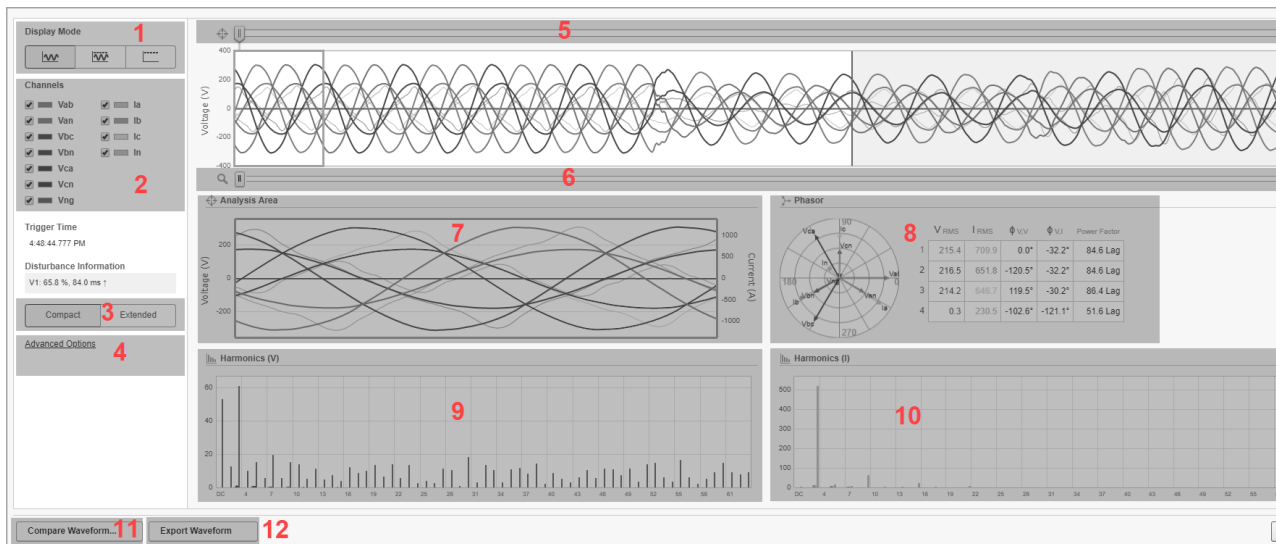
Display Mode
1

Channels
Vab
Van
Vbc
Vbn
Vca
Vcn
Vng
Ia
Ib
Ic
In
2

Trigger Time
4:48:44.777 PM

Disturbance Information
V1: 65.8 %, 84.0 ms ↑

Compact
3
Extended

Advanced Options
4

5
400
0
-200
-400
Voltage (V)

6

Analysis Area
7
Voltage (V)
Current (A)
200
0
-200
1000
500
0
-500
-1000

Phasor
8
90
180
0
270
Vca
Ic
Vcn
In
Vng
Vbn
Ia
Vbc
Van
Ib
Vab

|  | $V_{RMS}$ | $I_{RMS}$ | $\phi_{V,V}$ | $\phi_{V,I}$ | Power Factor |
|---|---|---|---|---|---|
| 1 | 215.4 | 709.9 | 0.0° | -32.2° | 84.6 Lag |
| 2 | 216.5 | 651.8 | -120.5° | -32.2° | 84.6 Lag |
| 3 | 214.2 | 646.7 | 119.5° | -30.2° | 86.4 Lag |
| 4 | 0.3 | 230.5 | -102.6° | -121.1° | 51.6 Lag |

Harmonics (V)
9
60
40
20
0
DC 4 7 10 13 16 19 22 25 28 31 34 37 40 43 46 49 52 55 58 61

Harmonics (I)
10
500
400
300
200
100
0
DC 4 7 10 13 16 19 22 25 28 31 34 37 40 43 46 49 52 55

Compare Waveform...
11
Export Waveform
12